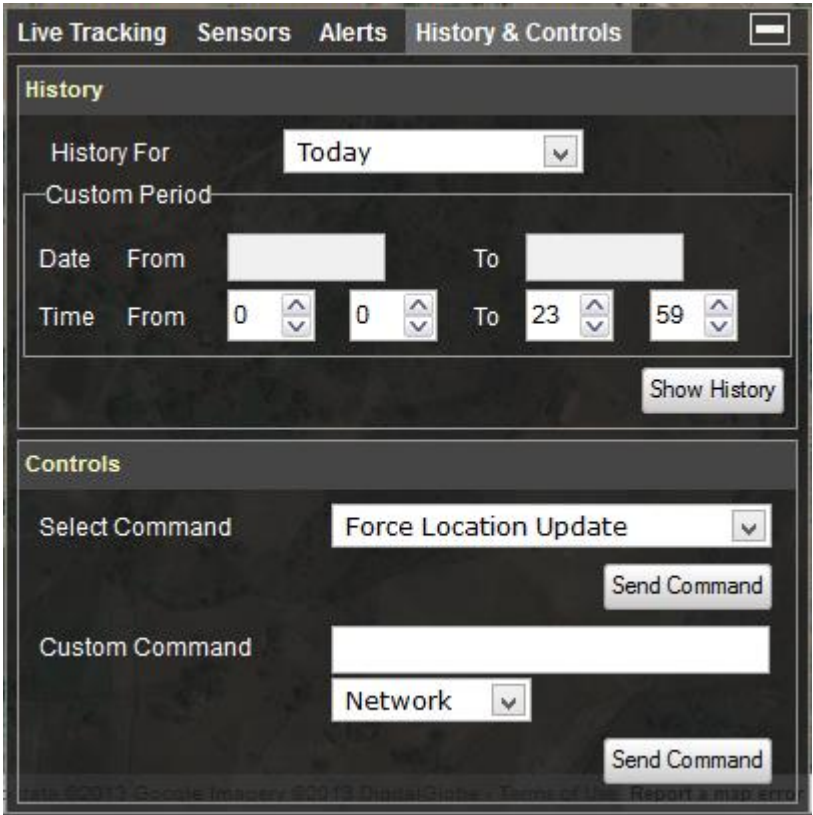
Live Tracking Sensors Alerts History & Controls

History

History For Today

Custom Period

Date From To

Time From 0 0 To 23 59

Show History

Controls

Select Command Force Location Update

Send Command

Custom Command

Network

Send Command

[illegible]data ©2013 Google Imagery ©2013 DigitalGlobe - Terms of Use Report a map error